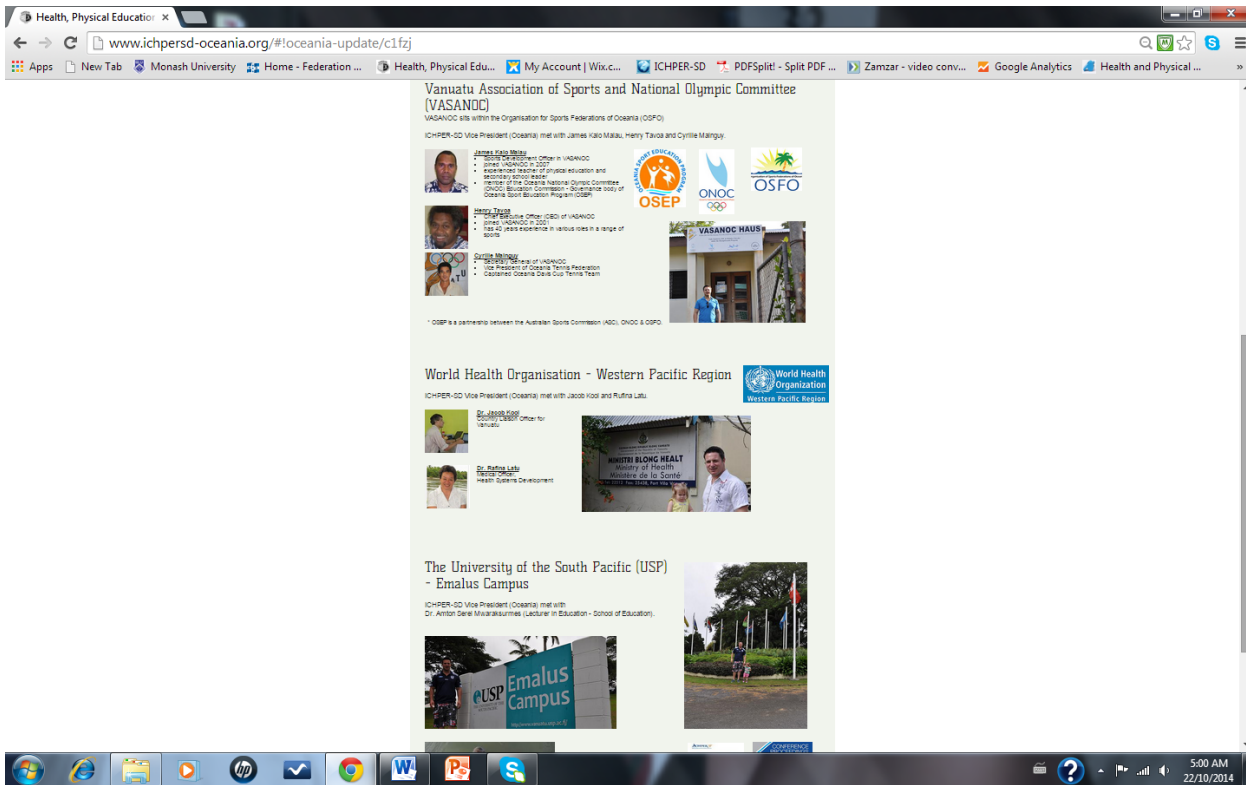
Health, Physical Educatio ×

www.ichpersd-oceania.org/#!oceania-update/c1fzj

Apps New Tab Monash University Home - Federation ... Health, Physical Edu... My Account | Wix.c... ICHPER-SD PDFSplit! - Split PDF ... Zamzar - video conv... Google Analytics Health and Physical ... »

Vanuatu Association of Sports and National Olympic Committee (VASANOC)

VASANOC sits within the Organisation for Sports Federations of Oceania (OSFO)

ICHPER-SD Vice President (Oceania) met with James Kalo Malau, Henry Tavoa and Cyrille Mainguy.

James Kalo Malau
• Sports Development Officer in VASANOC
• joined VASANOC in 2007
• experienced teacher of physical education and secondary school leader
• member of the Oceania National Olympic Committee (ONOC) Education Commission - Governance body of Oceania Sport Education Program (OSEP)

OCEANIA SPORT EDUCATION PROGRAM OSEP

ONOC

OSFO

Henry Tavoa
• Chief Executive Officer (CEO) of VASANOC
• joined VASANOC in 2001
• has 40 years experience in various roles in a range of sports

VASANOC HAUS

Cyrille Mainguy
• Secretary General of VASANOC
• Vice President of Oceania Tennis Federation
• Captained Oceania Davis Cup Tennis Team

* OSEP is a partnership between the Australian Sports Commission (ASC), ONOC & OSFO.

World Health Organisation - Western Pacific Region

World Health Organization Western Pacific Region

ICHPER-SD Vice President (Oceania) met with Jacob Kool and Rufina Latu.

Dr. Jacob Kool
Country Liaison Officer for Vanuatu

MINISTRI BLONG HEALT
Ministry of Health
Ministère de la Santé

Dr. Rufina Latu
Medical Officer,
Health Systems Development

The University of the South Pacific (USP) - Emalus Campus

ICHPER-SD Vice President (Oceania) met with
Dr. Armon Serel Mwaraksurmes (Lecturer in Education - School of Education).

USP Emalus Campus

5:00 AM
22/10/2014